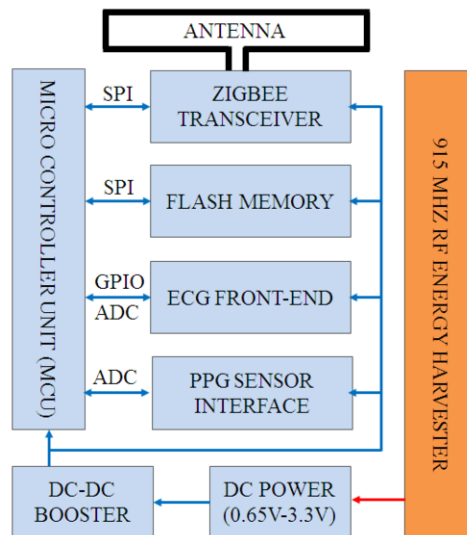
ANTENNA

MICRO CONTROLLER UNIT (MCU)

SPI

ZIGBEE TRANSCEIVER

SPI

FLASH MEMORY

GPIO

ADC

ECG FRONT-END

ADC

PPG SENSOR INTERFACE

915 MHZ RF ENERGY HARVESTER

DC-DC BOOSTER

DC POWER (0.65V-3.3V)